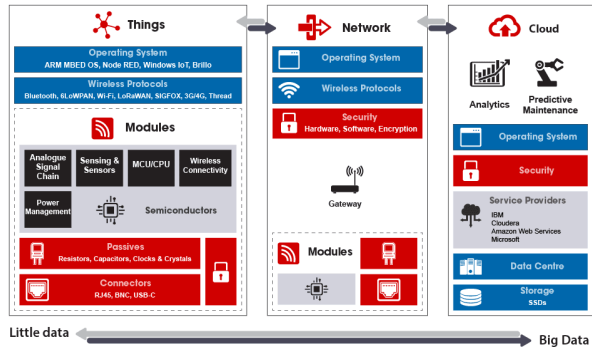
Things

Operating System
ARM MBED OS, Node RED, Windows IoT, Brillo

Wireless Protocols
Bluetooth, 6LoWPAN, Wi-Fi, LoRaWAN, SIGFOX, 3G/4G, Thread

Modules

Analogue Signal Chain

Sensing & Sensors

MCU/CPU

Wireless Connectivity

Power Management

Semiconductors

Passives
Resistors, Capacitors, Clocks & Crystals

Connectors
RJ45, BNC, USB-C

Network

Operating System

Wireless Protocols

Security
Hardware, Software, Encryption

Gateway

Modules

Cloud

Analytics

Predictive Maintenance

Operating System

Security

Service Providers
IBM
Cloudera
Amazon Web Services
Microsoft

Data Centre

Storage
SSDs

Little data

Big Data